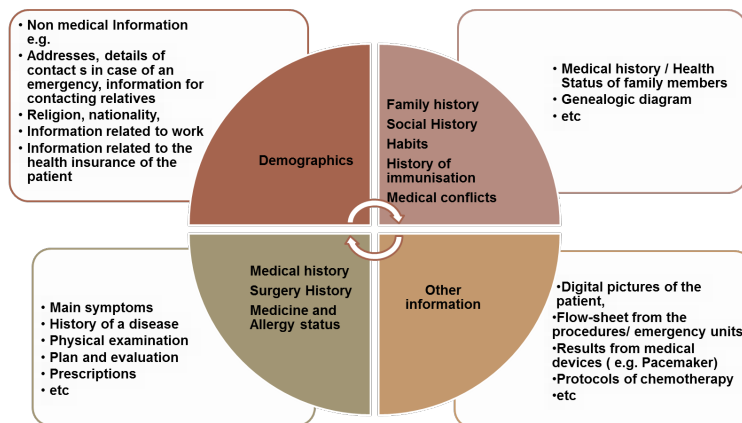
• Non medical Information e.g.
• Addresses, details of contact s in case of an emergency, information for contacting relatives
• Religion, nationality,
• Information related to work
• Information related to the health insurance of the patient

• Medical history / Health Status of family members
• Genealogic diagram
• etc

Demographics

Family history
Social History
Habits
History of immunisation
Medical conflicts

Medical history
Surgery History
Medicine and Allergy status

Other information

• Main symptoms
• History of a disease
• Physical examination
• Plan and evaluation
• Prescriptions
• etc

•Digital pictures of the patient,
•Flow-sheet from the procedures/ emergency units
•Results from medical devices ( e.g. Pacemaker)
•Protocols of chemotherapy
•etc